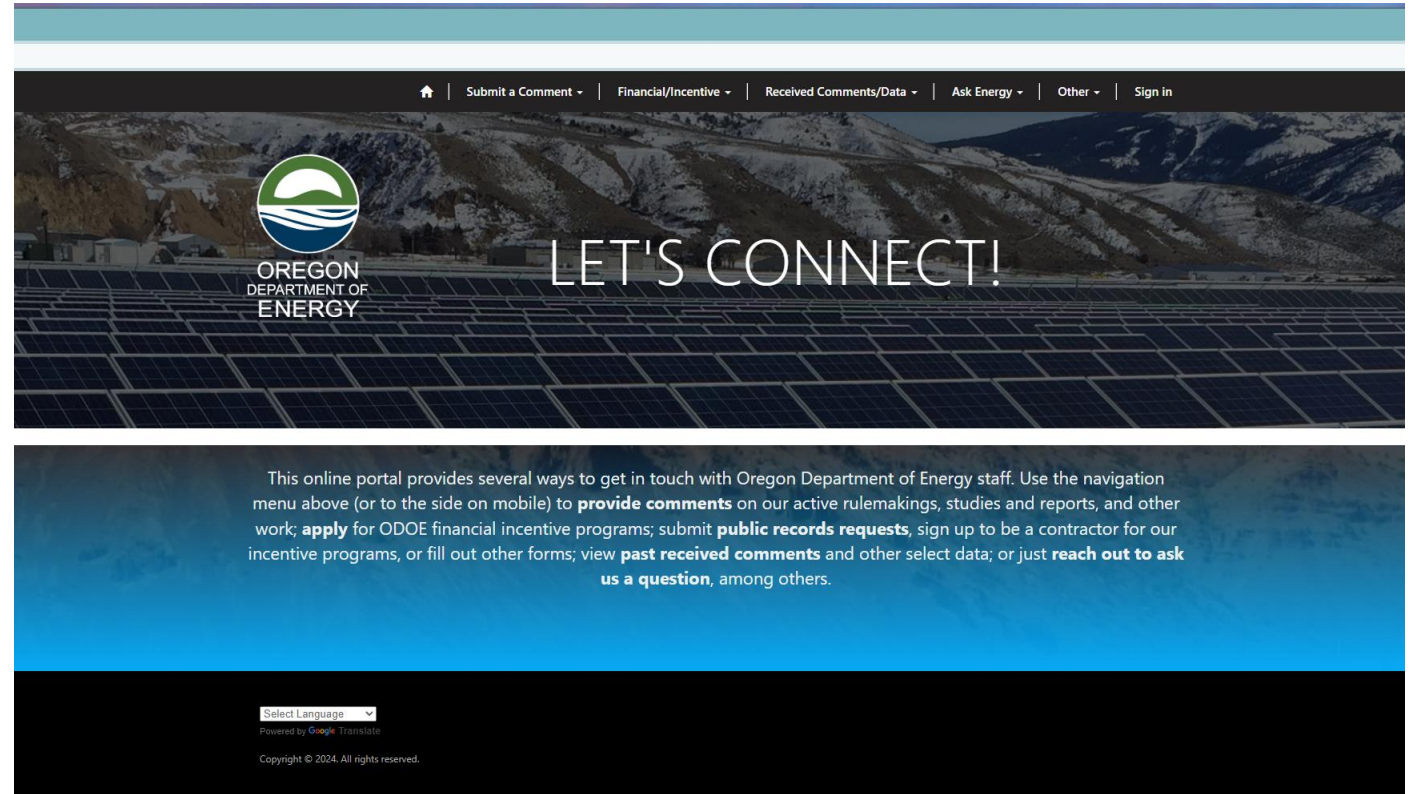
Submit a Comment | Financial/Incentive | Received Comments/Data | Ask Energy | Other | Sign in

OREGON
DEPARTMENT OF
ENERGY

LET'S CONNECT!

This online portal provides several ways to get in touch with Oregon Department of Energy staff. Use the navigation menu above (or to the side on mobile) to **provide comments** on our active rulemakings, studies and reports, and other work; **apply** for ODOE financial incentive programs; submit **public records requests**, sign up to be a contractor for our incentive programs, or fill out other forms; view **past received comments** and other select data; or just **reach out to ask us a question**, among others.

Select Language
Powered by Google Translate

Copyright © 2024. All rights reserved.